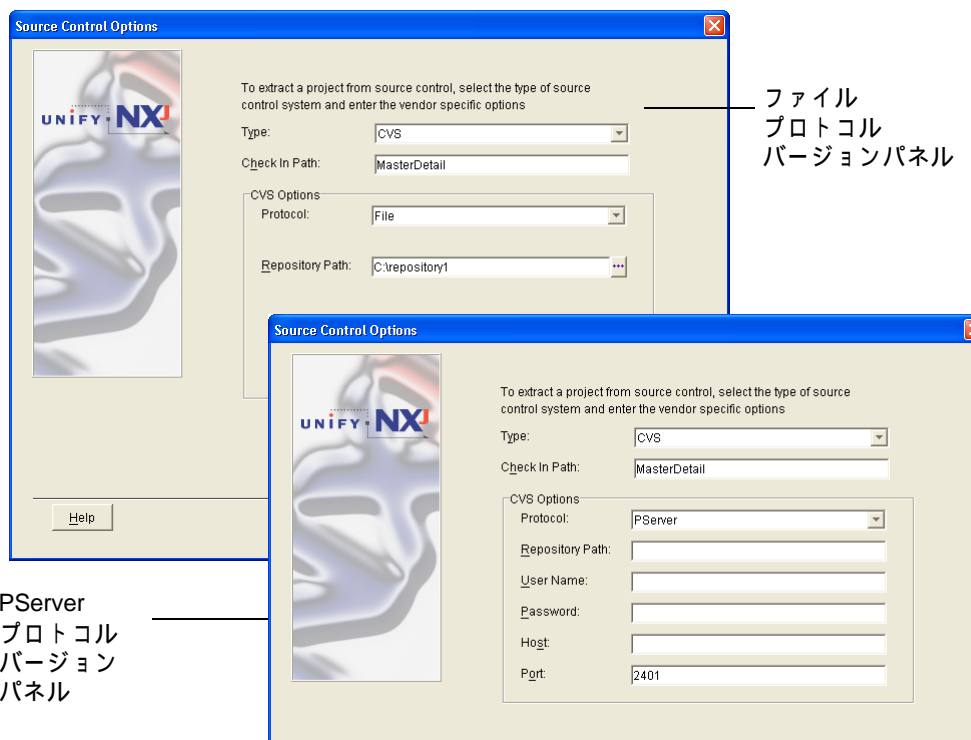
Source Control Options

UNIFY NXJ

To extract a project from source control, select the type of source control system and enter the vendor specific options

Type: CVS

Check In Path: MasterDetail

CVS Options

Protocol: File

Repository Path: C:\repository1

Help

ファイル
プロトコル
バージョンパネル

Source Control Options

UNIFY NXJ

To extract a project from source control, select the type of source control system and enter the vendor specific options

Type: CVS

Check In Path: MasterDetail

CVS Options

Protocol: PServer

Repository Path:

User Name:

Password:

Host:

Port: 2401

PServer
プロトコル
バージョン
パネル